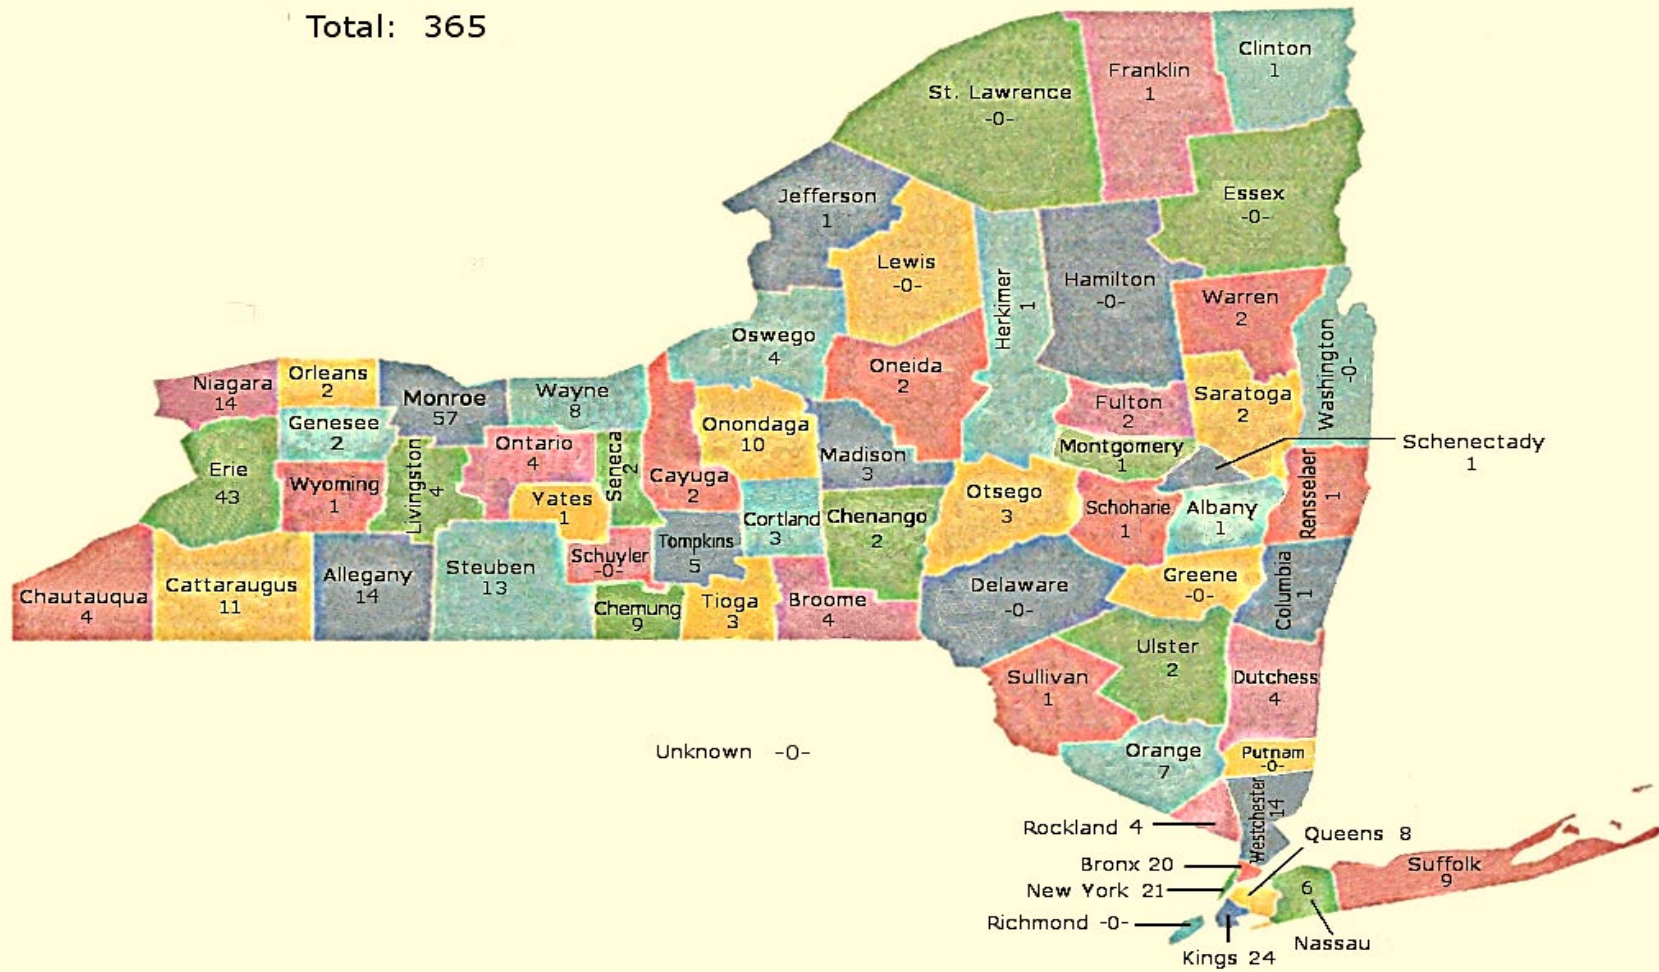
Total: 365

Clinton 1
Franklin 1
St. Lawrence -0-
Essex -0-
Jefferson 1
Lewis -0-
Herkimer 1
Hamilton -0-
Warren 2
Washington -0-
Oswego 4
Oneida 2
Niagara 14
Orleans 2
Monroe 57
Wayne 8
Genesee 2
Onondaga 10
Fulton 2
Saratoga 2
Montgomery 1
Schenectady 1
Erie 43
Livingston 4
Ontario 4
Seneca 2
Madison 3
Cayuga 2
Wyoming 1
Yates 1
Otsego 3
Rensselaer 1
Schoharie 1
Albany 1
Cortland 3
Chenango 2
Tompkins 5
Schuyler -0-
Chautauqua 4
Cattaraugus 11
Allegany 14
Steuben 13
Delaware -0-
Greene -0-
Columbia 1
Chemung 9
Tioga 3
Broome 4
Ulster 2
Sullivan 1
Dutchess 4
Unknown -0-
Orange 7
Putnam -0-
Westchester 14
Rockland 4
Queens 8
Bronx 20
Suffolk 9
New York 21
6
Richmond -0-
Nassau
Kings 24